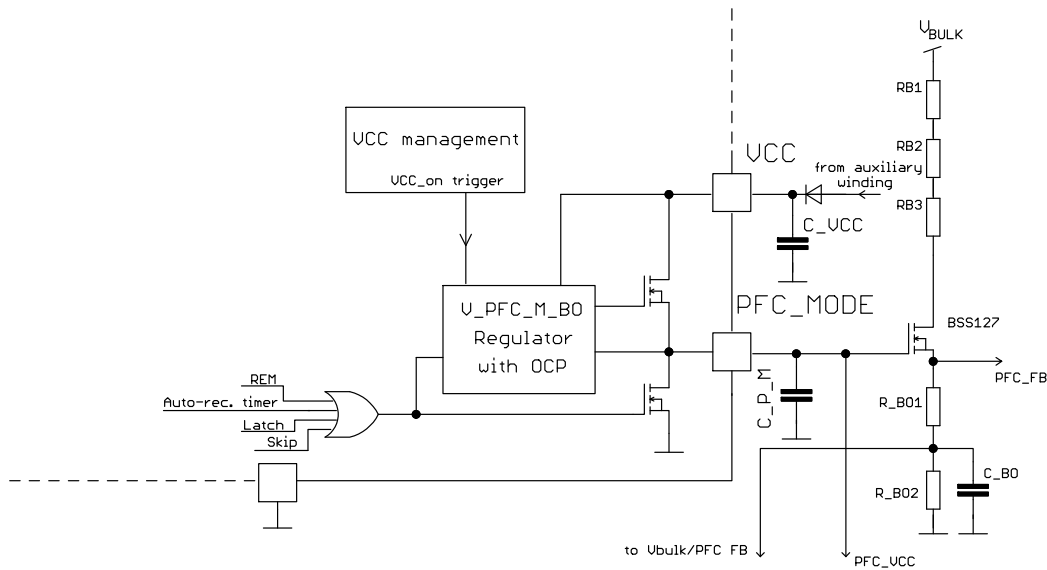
$V_{BULK}$

RB1

RB2

RB3

VCC management

VCC_on trigger

VCC

from auxiliary winding

C_VCC

V_PFC_M_BO Regulator with OCP

PFC_MODE

BSS127

PFC_FB

REM

Auto-rec. timer

Latch

Skip

C_P_M

R_BO1

R_BO2

C_BO

to Vbulk/PFC FB

PFC_VCC